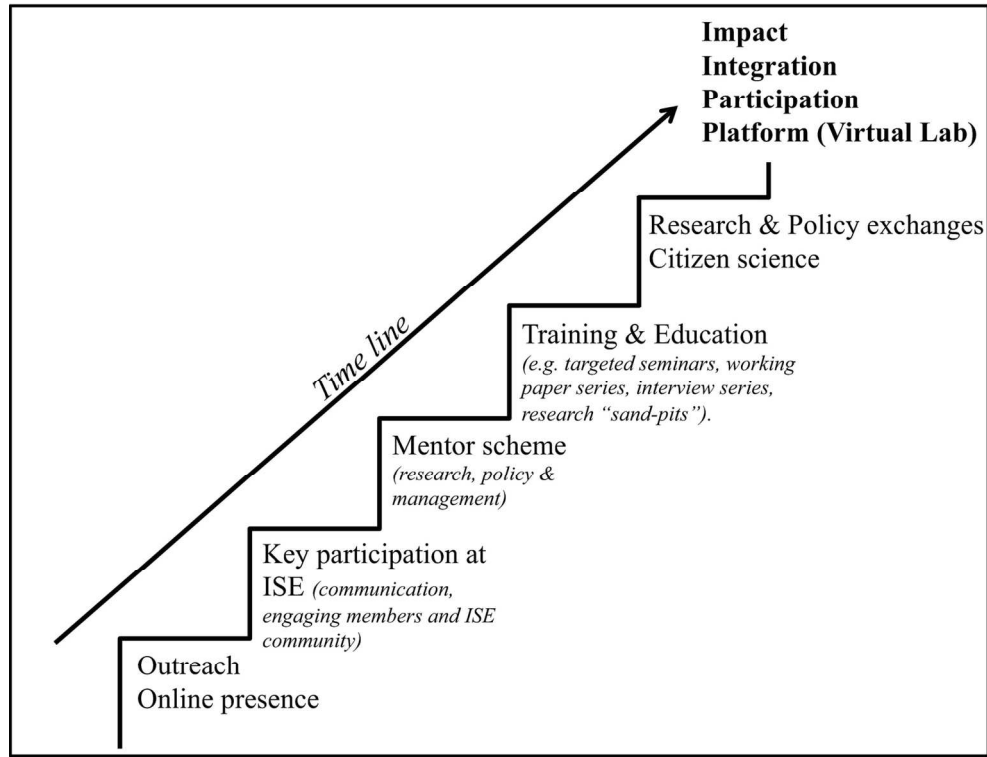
Impact
Integration
Participation
Platform (Virtual Lab)

Research & Policy exchanges
Citizen science

Training & Education
*(e.g. targeted seminars, working paper series, interview series, research "sand-pits").*

Mentor scheme
*(research, policy & management)*

Key participation at ISE *(communication, engaging members and ISE community)*

Outreach
Online presence

*Time line*